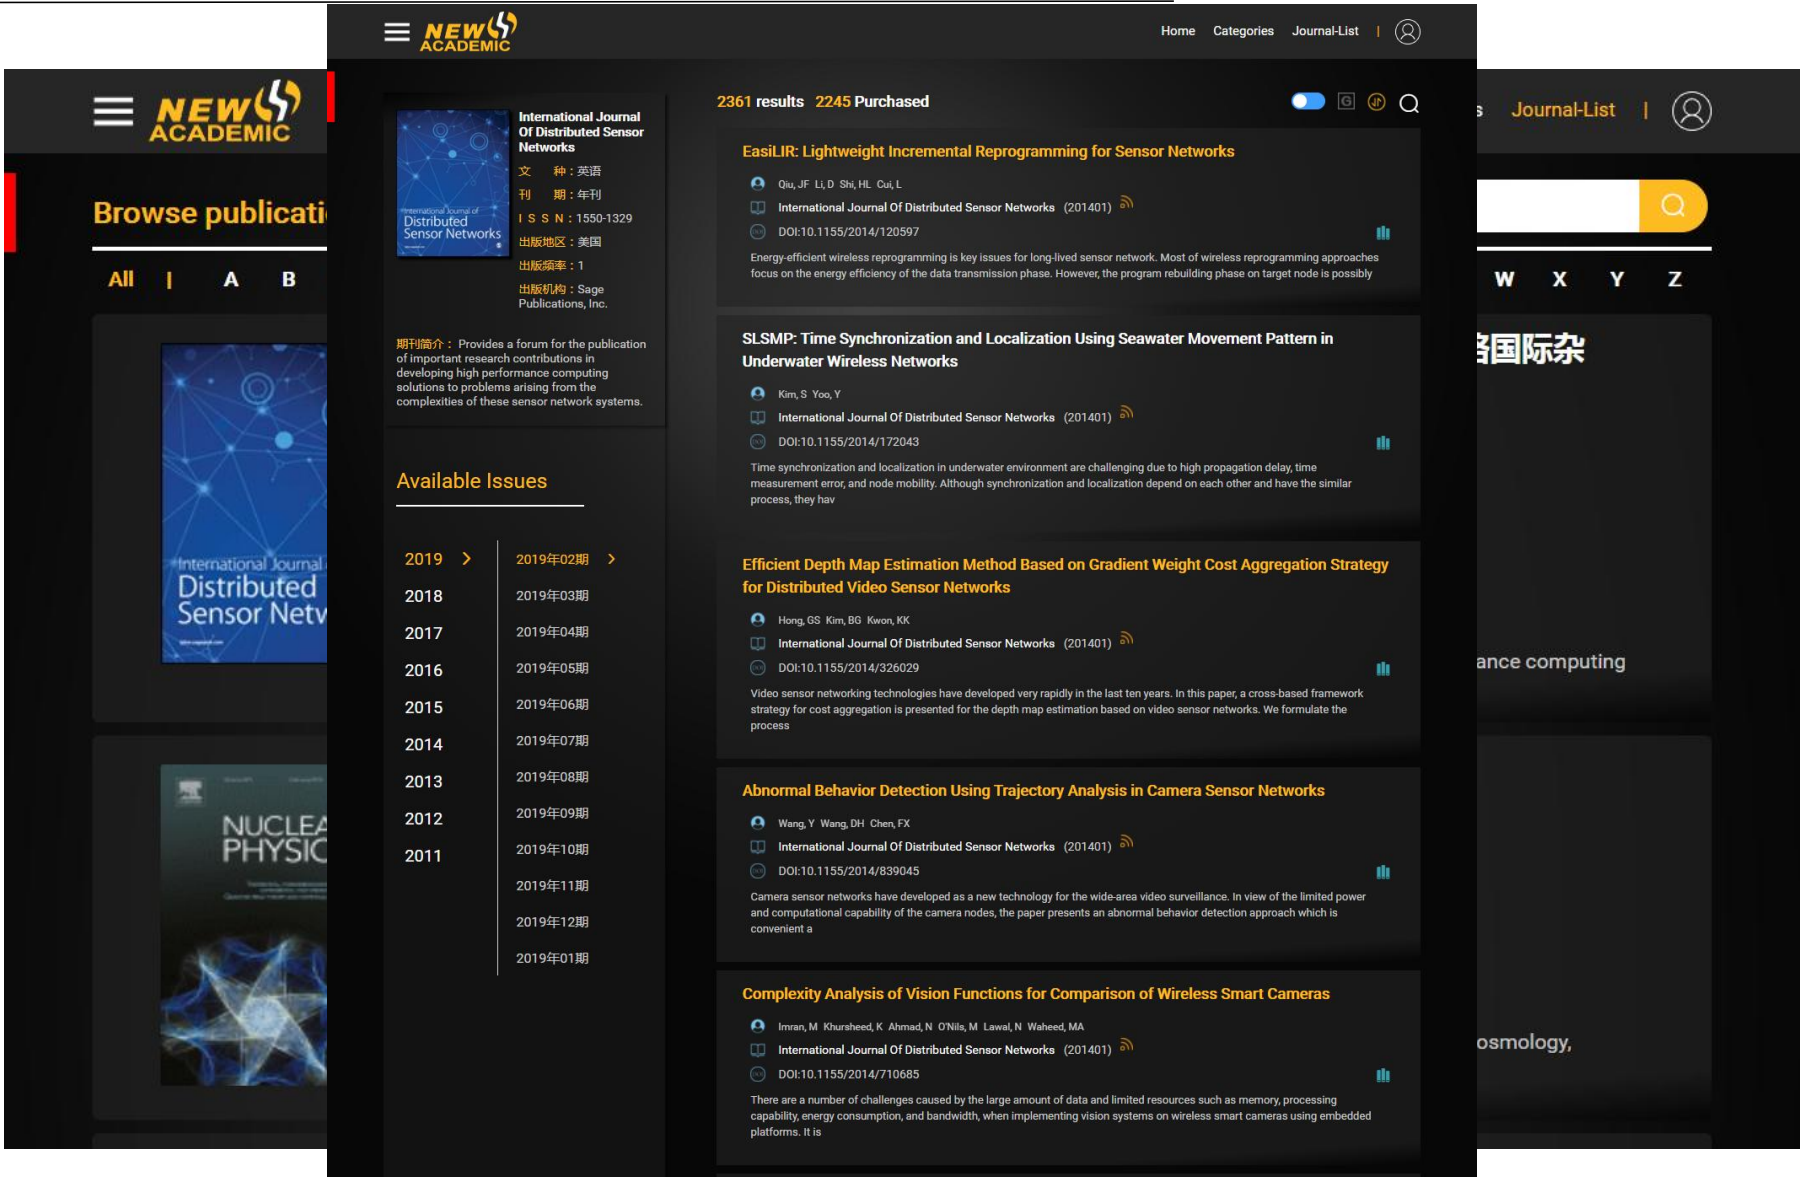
NEW ACADEMIC

Home Categories Journal-List |

International Journal Of Distributed Sensor Networks

文 种：英语
刊 期：年刊
I S S N：1550-1329
出版地区：美国
出版频率：1
出版机构：Sage Publications, Inc.

期刊简介： Provides a forum for the publication of important research contributions in developing high performance computing solutions to problems arising from the complexities of these sensor network systems.

Available Issues

2019 >
2018
2017
2016
2015
2014
2013
2012
2011

2019年02期 >
2019年03期
2019年04期
2019年05期
2019年06期
2019年07期
2019年08期
2019年09期
2019年10期
2019年11期
2019年12期
2019年01期

2361 results 2245 Purchased

EasiLIR: Lightweight Incremental Reprogramming for Sensor Networks
Qiu, JF Li, D Shi, HL Cui, L
International Journal Of Distributed Sensor Networks (201401)
DOI:10.1155/2014/120597
Energy-efficient wireless reprogramming is key issues for long-lived sensor network. Most of wireless reprogramming approaches focus on the energy efficiency of the data transmission phase. However, the program rebuilding phase on target node is possibly

SLSMP: Time Synchronization and Localization Using Seawater Movement Pattern in Underwater Wireless Networks
Kim, S Yoo, Y
International Journal Of Distributed Sensor Networks (201401)
DOI:10.1155/2014/172043
Time synchronization and localization in underwater environment are challenging due to high propagation delay, time measurement error, and node mobility. Although synchronization and localization depend on each other and have the similar process, they hav

Efficient Depth Map Estimation Method Based on Gradient Weight Cost Aggregation Strategy for Distributed Video Sensor Networks
Hong, GS Kim, BG Kwon, KK
International Journal Of Distributed Sensor Networks (201401)
DOI:10.1155/2014/326029
Video sensor networking technologies have developed very rapidly in the last ten years. In this paper, a cross-based framework strategy for cost aggregation is presented for the depth map estimation based on video sensor networks. We formulate the process

Abnormal Behavior Detection Using Trajectory Analysis in Camera Sensor Networks
Wang, Y Wang, DH Chen, FX
International Journal Of Distributed Sensor Networks (201401)
DOI:10.1155/2014/839045
Camera sensor networks have developed as a new technology for the wide-area video surveillance. In view of the limited power and computational capability of the camera nodes, the paper presents an abnormal behavior detection approach which is convenient a

Complexity Analysis of Vision Functions for Comparison of Wireless Smart Cameras
Imran, M Khursheed, K Ahmad, N O'Nils, M Lawal, N Waheed, MA
International Journal Of Distributed Sensor Networks (201401)
DOI:10.1155/2014/710685
There are a number of challenges caused by the large amount of data and limited resources such as memory, processing capability, energy consumption, and bandwidth, when implementing vision systems on wireless smart cameras using embedded platforms. It is

NEW ACADEMIC
Browse publicati
All | A B
International Journal Distributed Sensor Netv
NUCLEA PHYSIC
s Journal-List |
W X Y Z
s国际杂
ance computing
osmology,